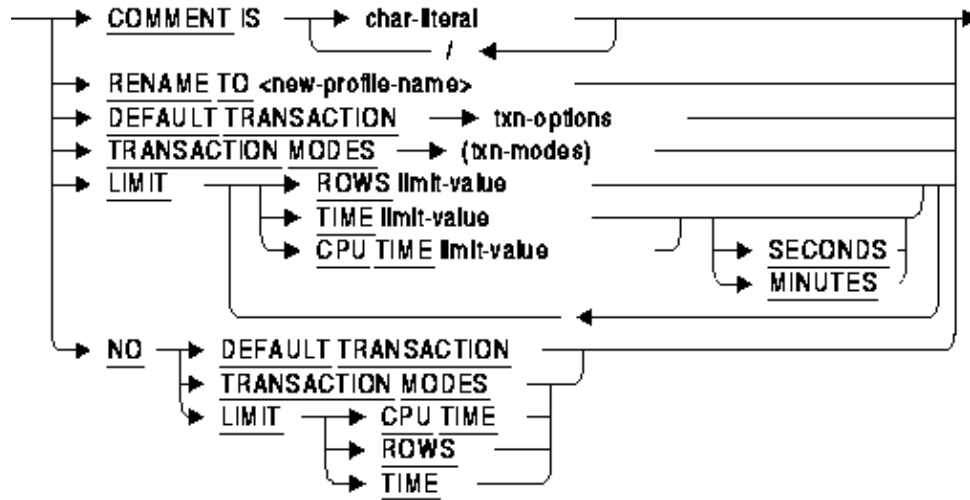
COMMENT IS char-literal
/
RENAME TO <new-profile-name>
DEFAULT TRANSACTION txn-options
TRANSACTION MODES (txn-modes)
LIMIT ROWS limit-value
TIME limit-value
CPU TIME limit-value
SECONDS
MINUTES
NO DEFAULT TRANSACTION
TRANSACTION MODES
LIMIT CPU TIME
ROWS
TIME